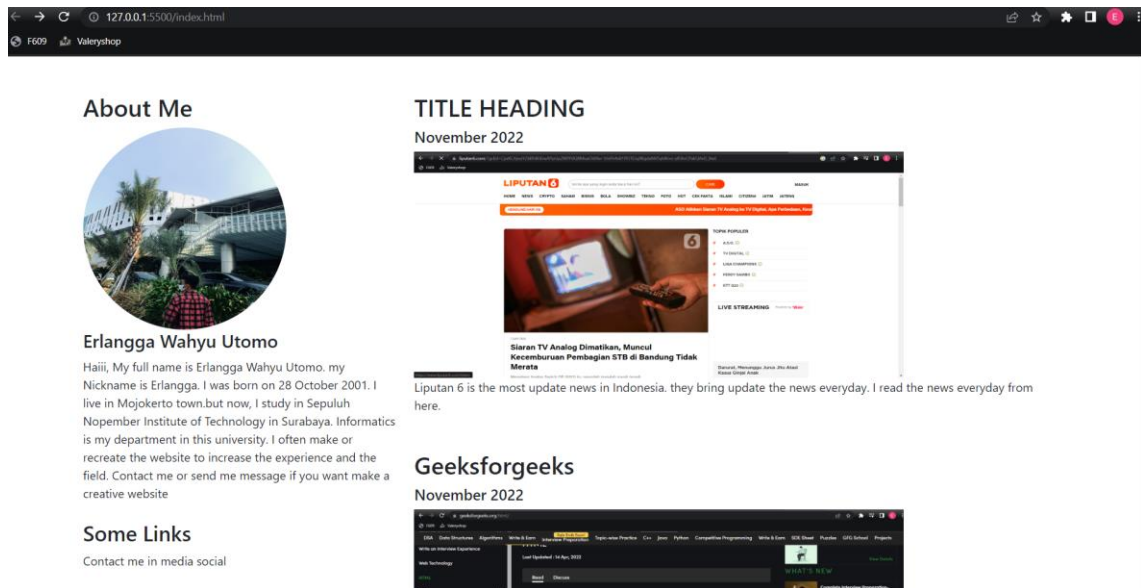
127.0.0.1:5500/index.html

F609 Valeryshop

About Me

Erlangga Wahyu Utomo

Haiii, My full name is Erlangga Wahyu Utomo. my Nickname is Erlangga. I was born on 28 October 2001. I live in Mojokerto town.but now, I study in Sepuluh Nopember Institute of Technology in Surabaya. Informatics is my department in this university. I often make or recreate the website to increase the experience and the field. Contact me or send me message if you want make a creative website

Some Links

Contact me in media social

TITLE HEADING

November 2022

LIPUTAN 6

TOPIK POPULER

Siaran TV Analog Dimatikan, Muncul Kecemburuan Pembagian STB di Bandung Tidak Merata

LIVE STREAMING

Liputan 6 is the most update news in Indonesia. they bring update the news everyday. I read the news everyday from here.

Geeksforgeeks

November 2022

DSA Data Structures Algorithms Write & Earn Interview Preparation Topic-wise Practice C++ Java Python Competitive Programming Write & Earn SDE Sheet Puzzles GFG School Projects

Write an Interview Experience

Web Technology

Last Updated : 14 Apr, 2022

Read Discuss

WHAT'S NEW